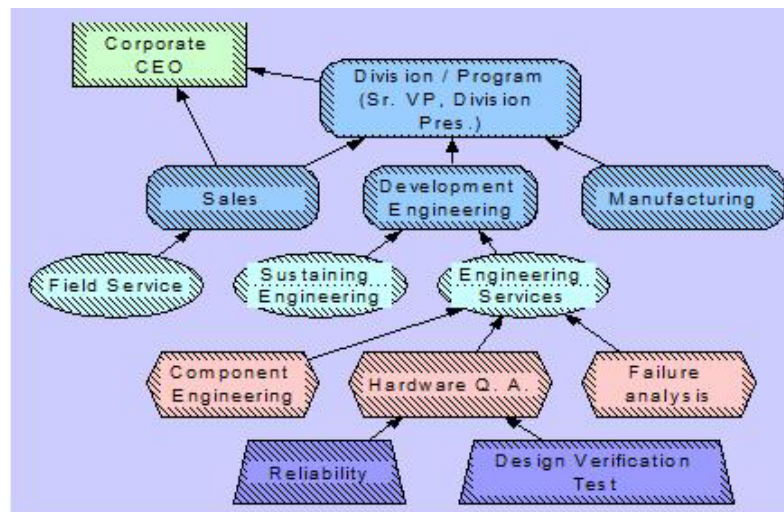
Corporate CEO

Division / Program (Sr. VP, Division Pres.)

Sales

Development Engineering

Manufacturing

Field Service

Sustaining Engineering

Engineering Services

Component Engineering

Hardware Q. A.

Failure analysis

Reliability

Design Verification Test